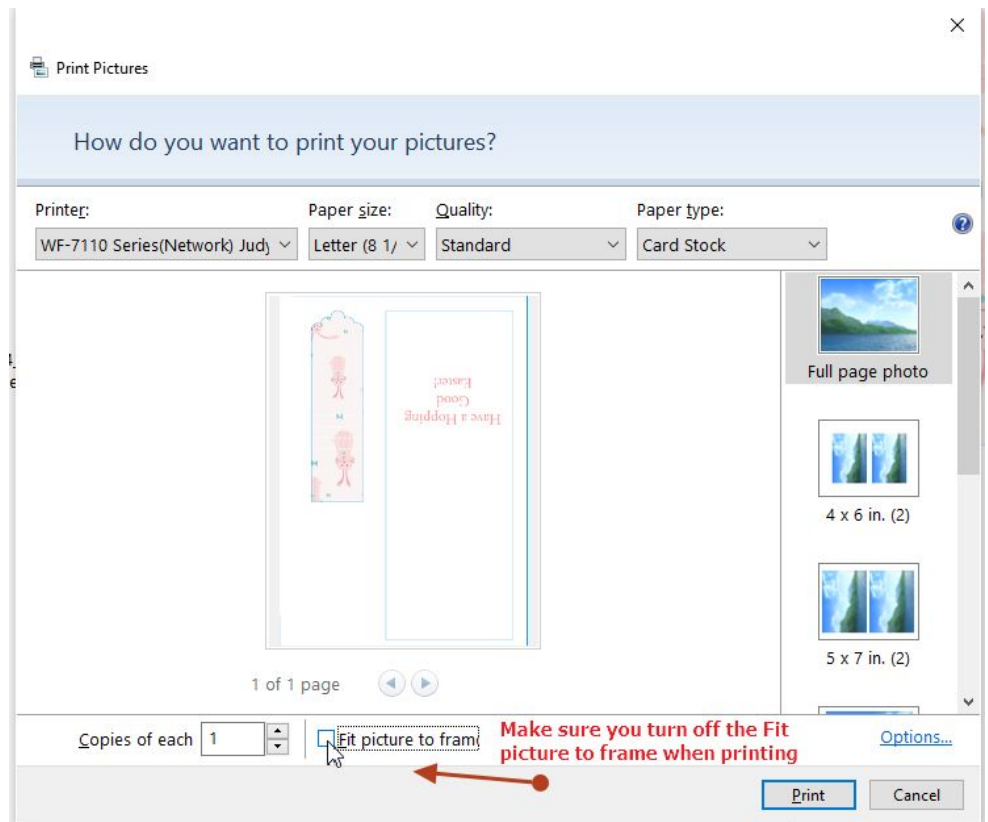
Print Pictures

How do you want to print your pictures?

Printer:
WF-7110 Series(Network) Judy

Paper size:
Letter (8 1/

Quality:
Standard

Paper type:
Card Stock

Have a Hopping
Good
Easter!

Full page photo

4 x 6 in. (2)

5 x 7 in. (2)

1 of 1 page

Copies of each 1

Fit picture to fram

Make sure you turn off the Fit picture to frame when printing

Options...

Print

Cancel